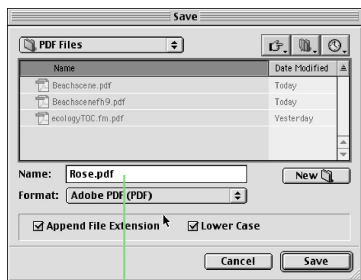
Save

PDF Files

| Name | Date Modified |
|---|---|
| Beachscene.pdf | Today |
| Beachscenefh9.pdf | Today |
| ecologyTOC.fm.pdf | Yesterday |

Name: Rose.pdf

New

Format: Adobe PDF (PDF)

Append File Extension

Lower Case

Cancel

Save